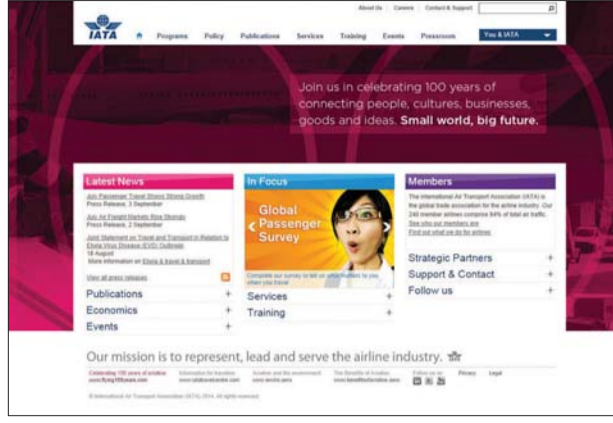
About Us | Careers | Contact & Support

IATA

Programs Policy Publications Services Training Events Pressroom You & IATA

Join us in celebrating 100 years of connecting people, cultures, businesses, goods and ideas. **Small world, big future.**

Latest News

July Passenger Travel Shows Strong Growth
Press Release, 3 September

July Air Freight Markets Rise Strongly
Press Release, 2 September

Joint Statement on Travel and Transport in Relation to Ebola Virus Disease (EVD) Outbreak
18 August
More information on Ebola & travel & transport

View all press releases

Publications +
Economics +
Events +

In Focus

Global Passenger Survey

Complete our survey to tell us what matters to you when you travel

Services +
Training +

Members

The International Air Transport Association (IATA) is the global trade association for the airline industry. Our 240 member airlines comprise 84% of total air traffic.
See who our members are
Find out what we do for airlines

Strategic Partners +
Support & Contact +
Follow us +

Our mission is to represent, lead and serve the airline industry.

Celebrating 100 years of aviation www.flying100years.com | Information for travelers www.iatatravelcentre.com | Aviation and the environment www.enviro.aero | The Benefits of Aviation www.benefitsofaviation.aero | Follow us on | Privacy | Legal

© International Air Transport Association (IATA) 2014. All rights reserved.